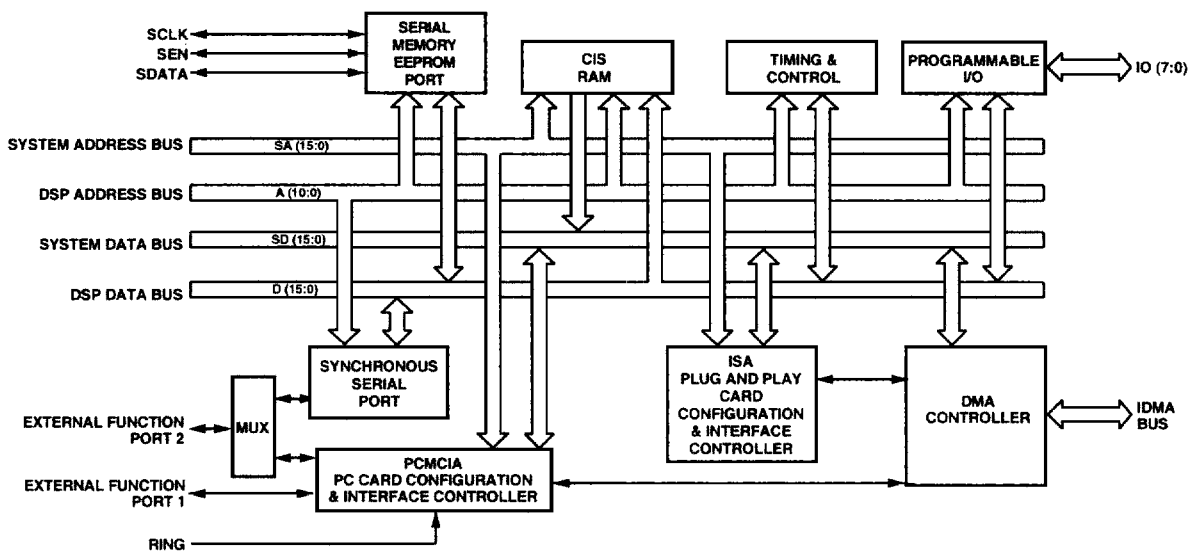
SCLK
SEN
SDATA

SERIAL MEMORY EEPROM PORT

CIS RAM

TIMING & CONTROL

PROGRAMMABLE I/O

IO (7:0)

SYSTEM ADDRESS BUS
SA (15:0)

DSP ADDRESS BUS
A (10:0)

SYSTEM DATA BUS
SD (15:0)

DSP DATA BUS
D (15:0)

SYNCHRONOUS SERIAL PORT

ISA PLUG AND PLAY CARD CONFIGURATION & INTERFACE CONTROLLER

DMA CONTROLLER

IDMA BUS

EXTERNAL FUNCTION PORT 2

MUX

EXTERNAL FUNCTION PORT 1

PCMCIA PC CARD CONFIGURATION & INTERFACE CONTROLLER

RING